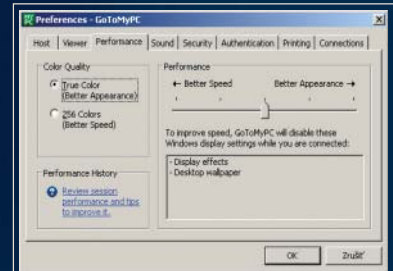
Preferences - GoToMyPC

Host | Viewer | Performance | Sound | Security | Authentication | Printing | Connections

Color Quality

True Color (Better Appearance)

256 Colors (Better Speed)

Performance

← Better Speed

Better Appearance →

To improve speed, GoToMyPC will disable these Windows display settings while you are connected:

- Display effects
- Desktop wallpaper

Performance History

Review session performance and tips to improve it.

OK

Zrušit